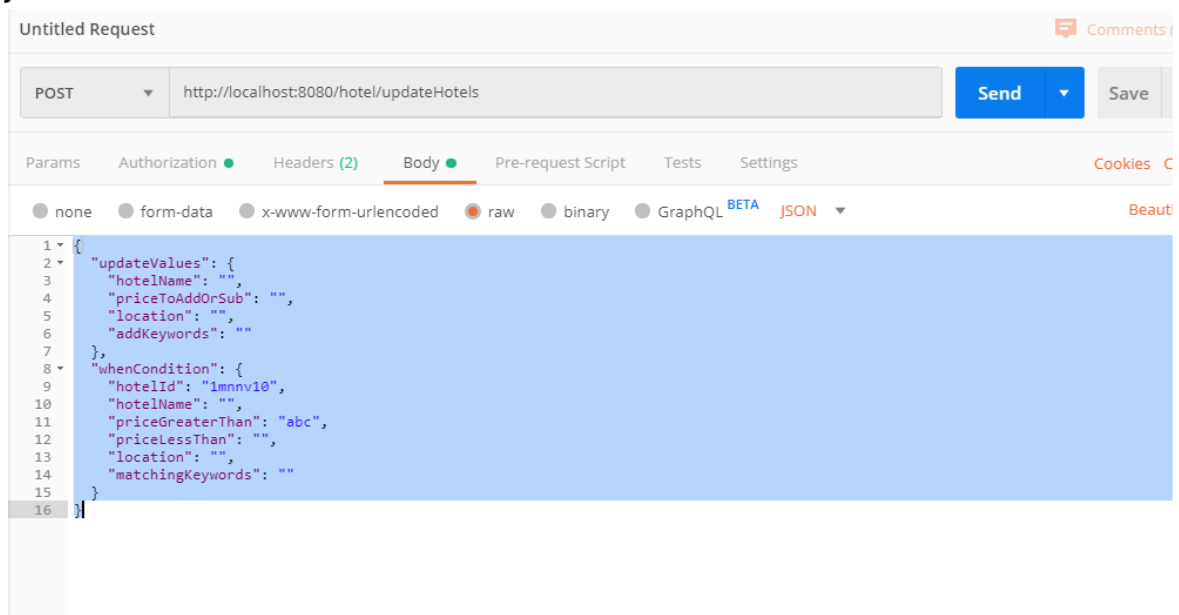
Untitled Request

Comments (

POST

http://localhost:8080/hotel/updateHotels

Send

Save

Params Authorization Headers (2) Body Pre-request Script Tests Settings

Cookies C

none form-data x-www-form-urlencoded raw binary GraphQL BETA JSON

Beauti

1 {
2 "updateValues": {
3 "hotelName": "",
4 "priceToAddOrSub": "",
5 "location": "",
6 "addKeywords": ""
7 },
8 "whenCondition": {
9 "hotelId": "1mnnv10",
10 "hotelName": "",
11 "priceGreaterThan": "abc",
12 "priceLessThan": "",
13 "location": "",
14 "matchingKeywords": ""
15 }
16 }